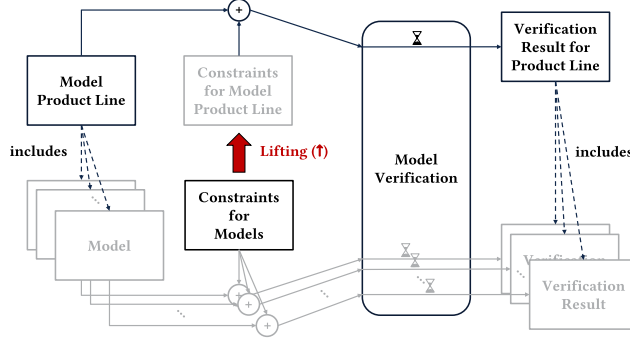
+

Model Product Line

Constraints for Model Product Line

Verification Result for Product Line

includes

Lifting (↑)

Model Verification

includes

Model

Constraints for Models

+

+

+

Verification Result